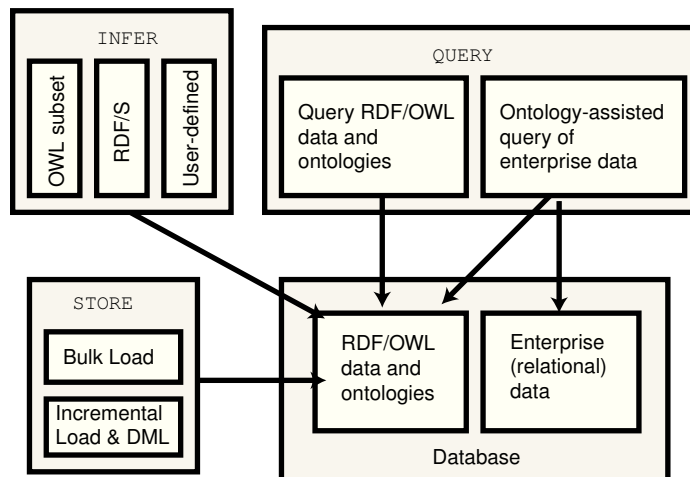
INFER

OWL subset

RDF/S

User-defined

QUERY

Query RDF/OWL data and ontologies

Ontology-assisted query of enterprise data

STORE

Bulk Load

Incremental Load & DML

RDF/OWL data and ontologies

Enterprise (relational) data

Database